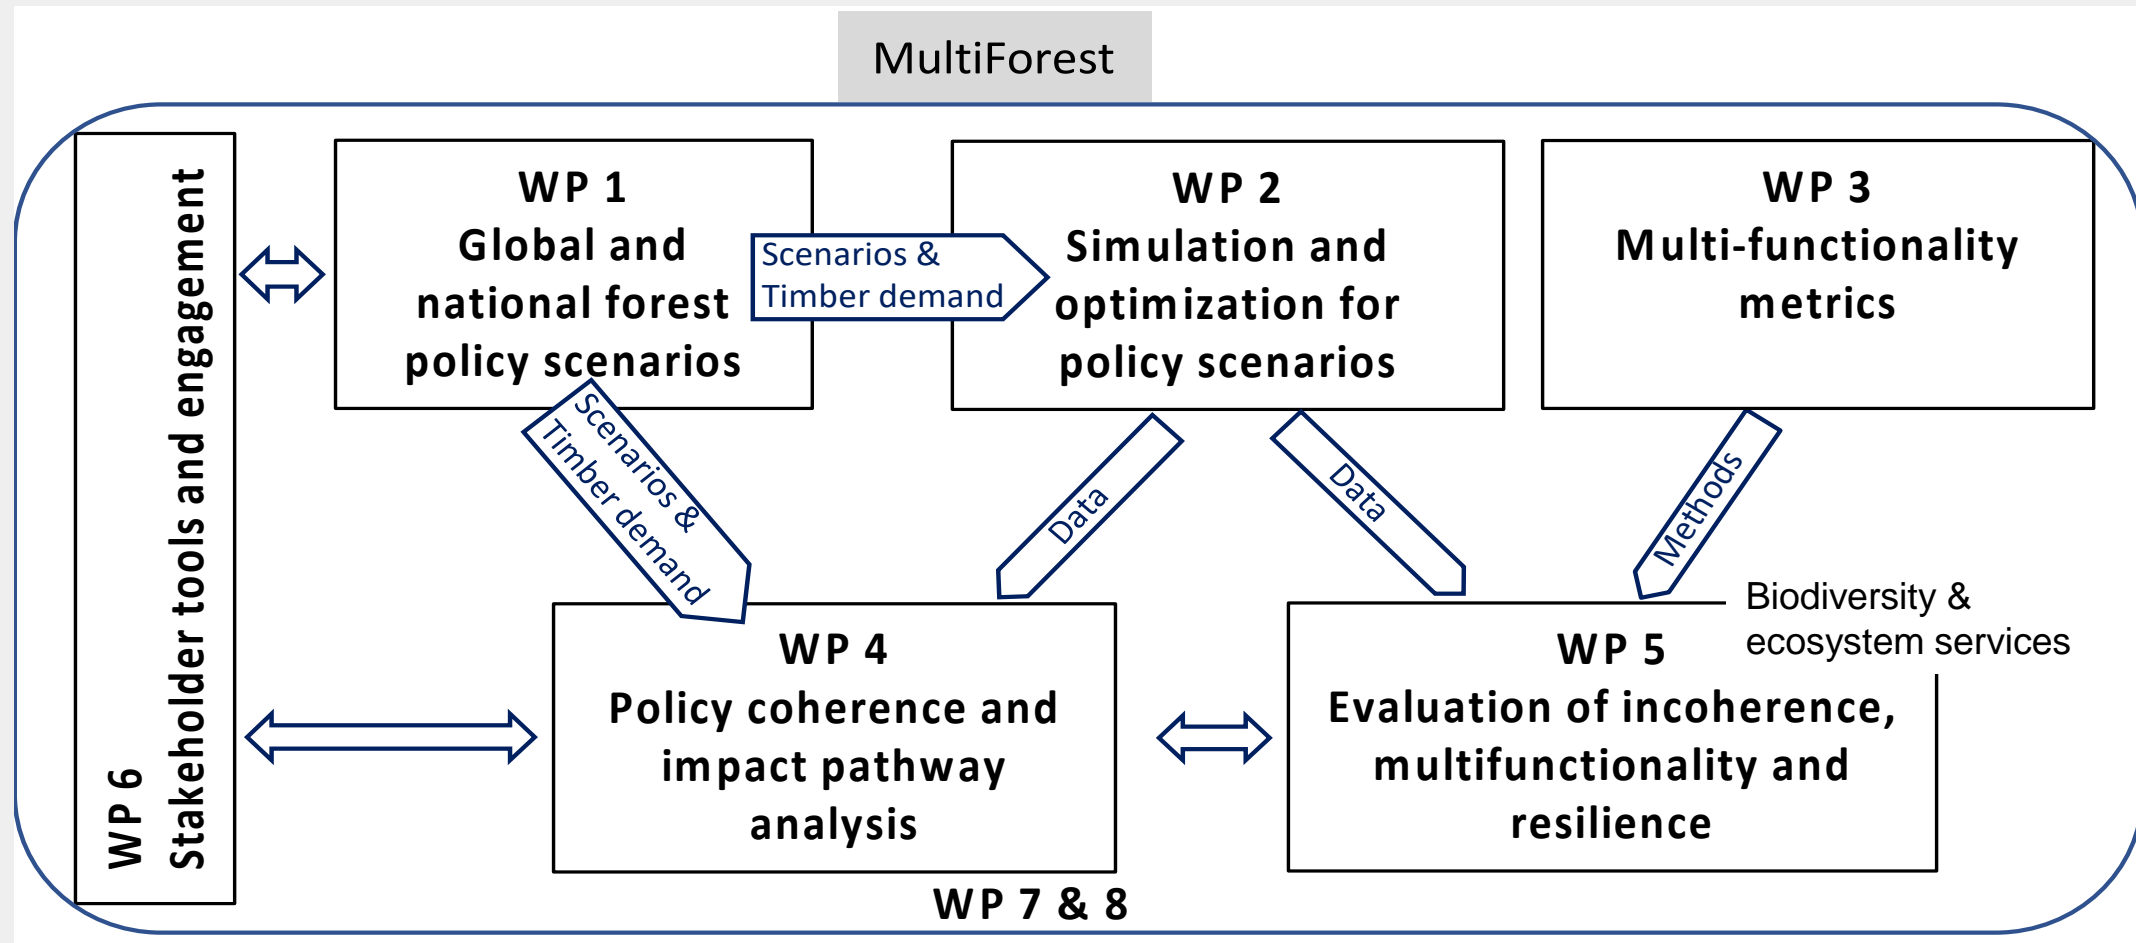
MultiForest

WP 6
Stakeholder tools and engagement

WP 1
Global and national forest policy scenarios

Scenarios & Timber demand

WP 2
Simulation and optimization for policy scenarios

WP 3
Multi-functionality metrics

Scenarios & Timber demand

Data

Data

Methods

Biodiversity & ecosystem services

WP 4
Policy coherence and impact pathway analysis

WP 5
Evaluation of incoherence, multifunctionality and resilience

WP 7 & 8